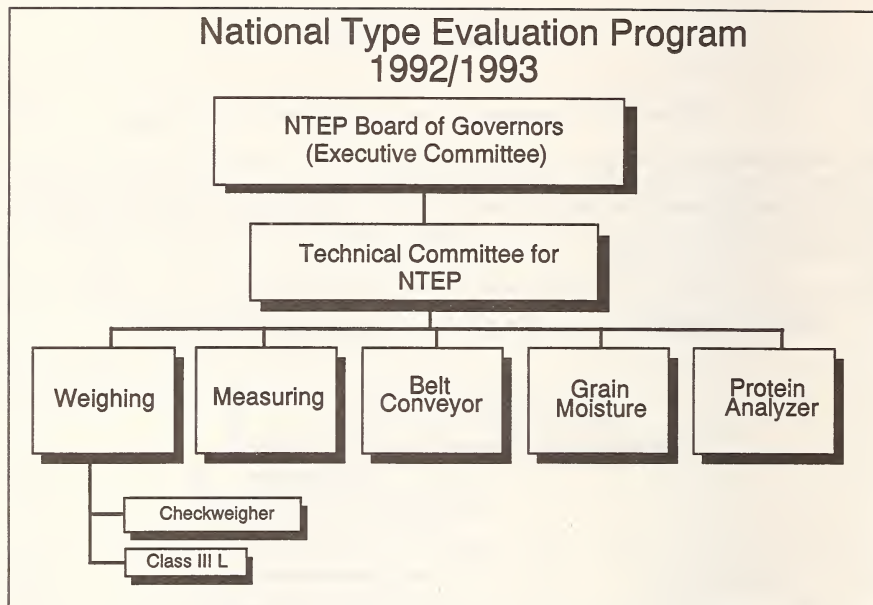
National Type Evaluation Program
1992/1993

NTEP Board of Governors
(Executive Committee)

Technical Committee for
NTEP

Weighing

Measuring

Belt
Conveyor

Grain
Moisture

Protein
Analyzer

Checkweigher

Class III L